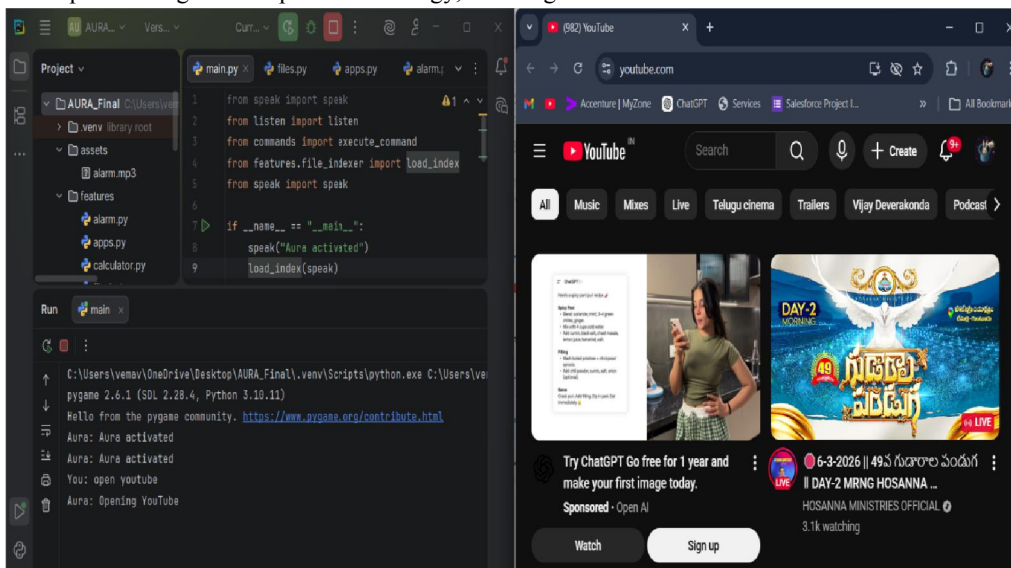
AU AURA_ Vers... Curr...

Project

AURA_Final C:\Users\vem

.venv library root

assets

alarm.mp3

features

alarm.py

apps.py

calculator.py

main.py files.py apps.py alarm.

1 from speak import speak
2 from listen import listen
3 from commands import execute_command
4 from features.file_indexer import load_index
5 from speak import speak
6
7 if __name__ == "__main__":
8 speak("Aura activated")
9 load_index(speak)

Run main

C:\Users\vemav\OneDrive\Desktop\AURA_Final\.venv\Scripts\python.exe C:\Users\ve
pygame 2.6.1 (SDL 2.28.4, Python 3.10.11)
Hello from the pygame community. https://www.pygame.org/contribute.html
Aura: Aura activated
Aura: Aura activated
You: open youtube
Aura: Opening YouTube

(982) YouTube

youtube.com

Accenture | MyZone ChatGPT Services Salesforce Project I... All Bookmarks

YouTube IN Search Create 9+

All Music Mixes Live Telugu cinema Trailers Vijay Deverakonda Podcast

DAY-2 MORNING

49

LIVE

Try ChatGPT Go free for 1 year and make your first image today.

Sponsored · Open AI

6-3-2026 || 49వ గుడారాల పండుగ || DAY-2 MRNG HOSANNA ...

HOSANNA MINISTRIES OFFICIAL

3.1k watching

LIVE

Watch Sign up